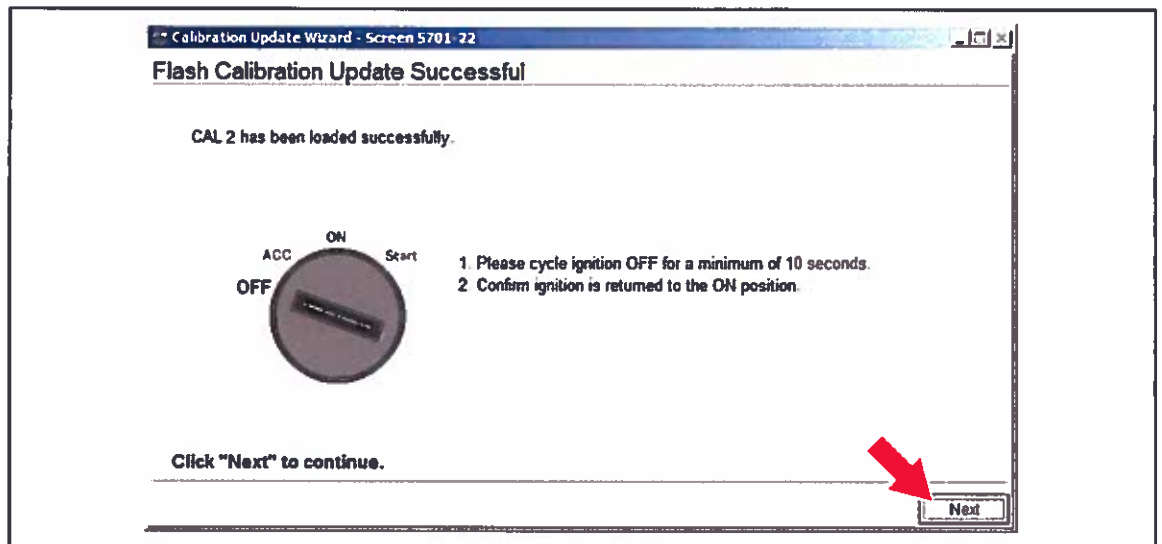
Calibration Update Wizard - Screen 5701-22

Flash Calibration Update Successful

CAL 2 has been loaded successfully.

ON
ACC
Start
OFF

1. Please cycle ignition OFF for a minimum of 10 seconds.
2. Confirm ignition is returned to the ON position.

Click "Next" to continue.

Next